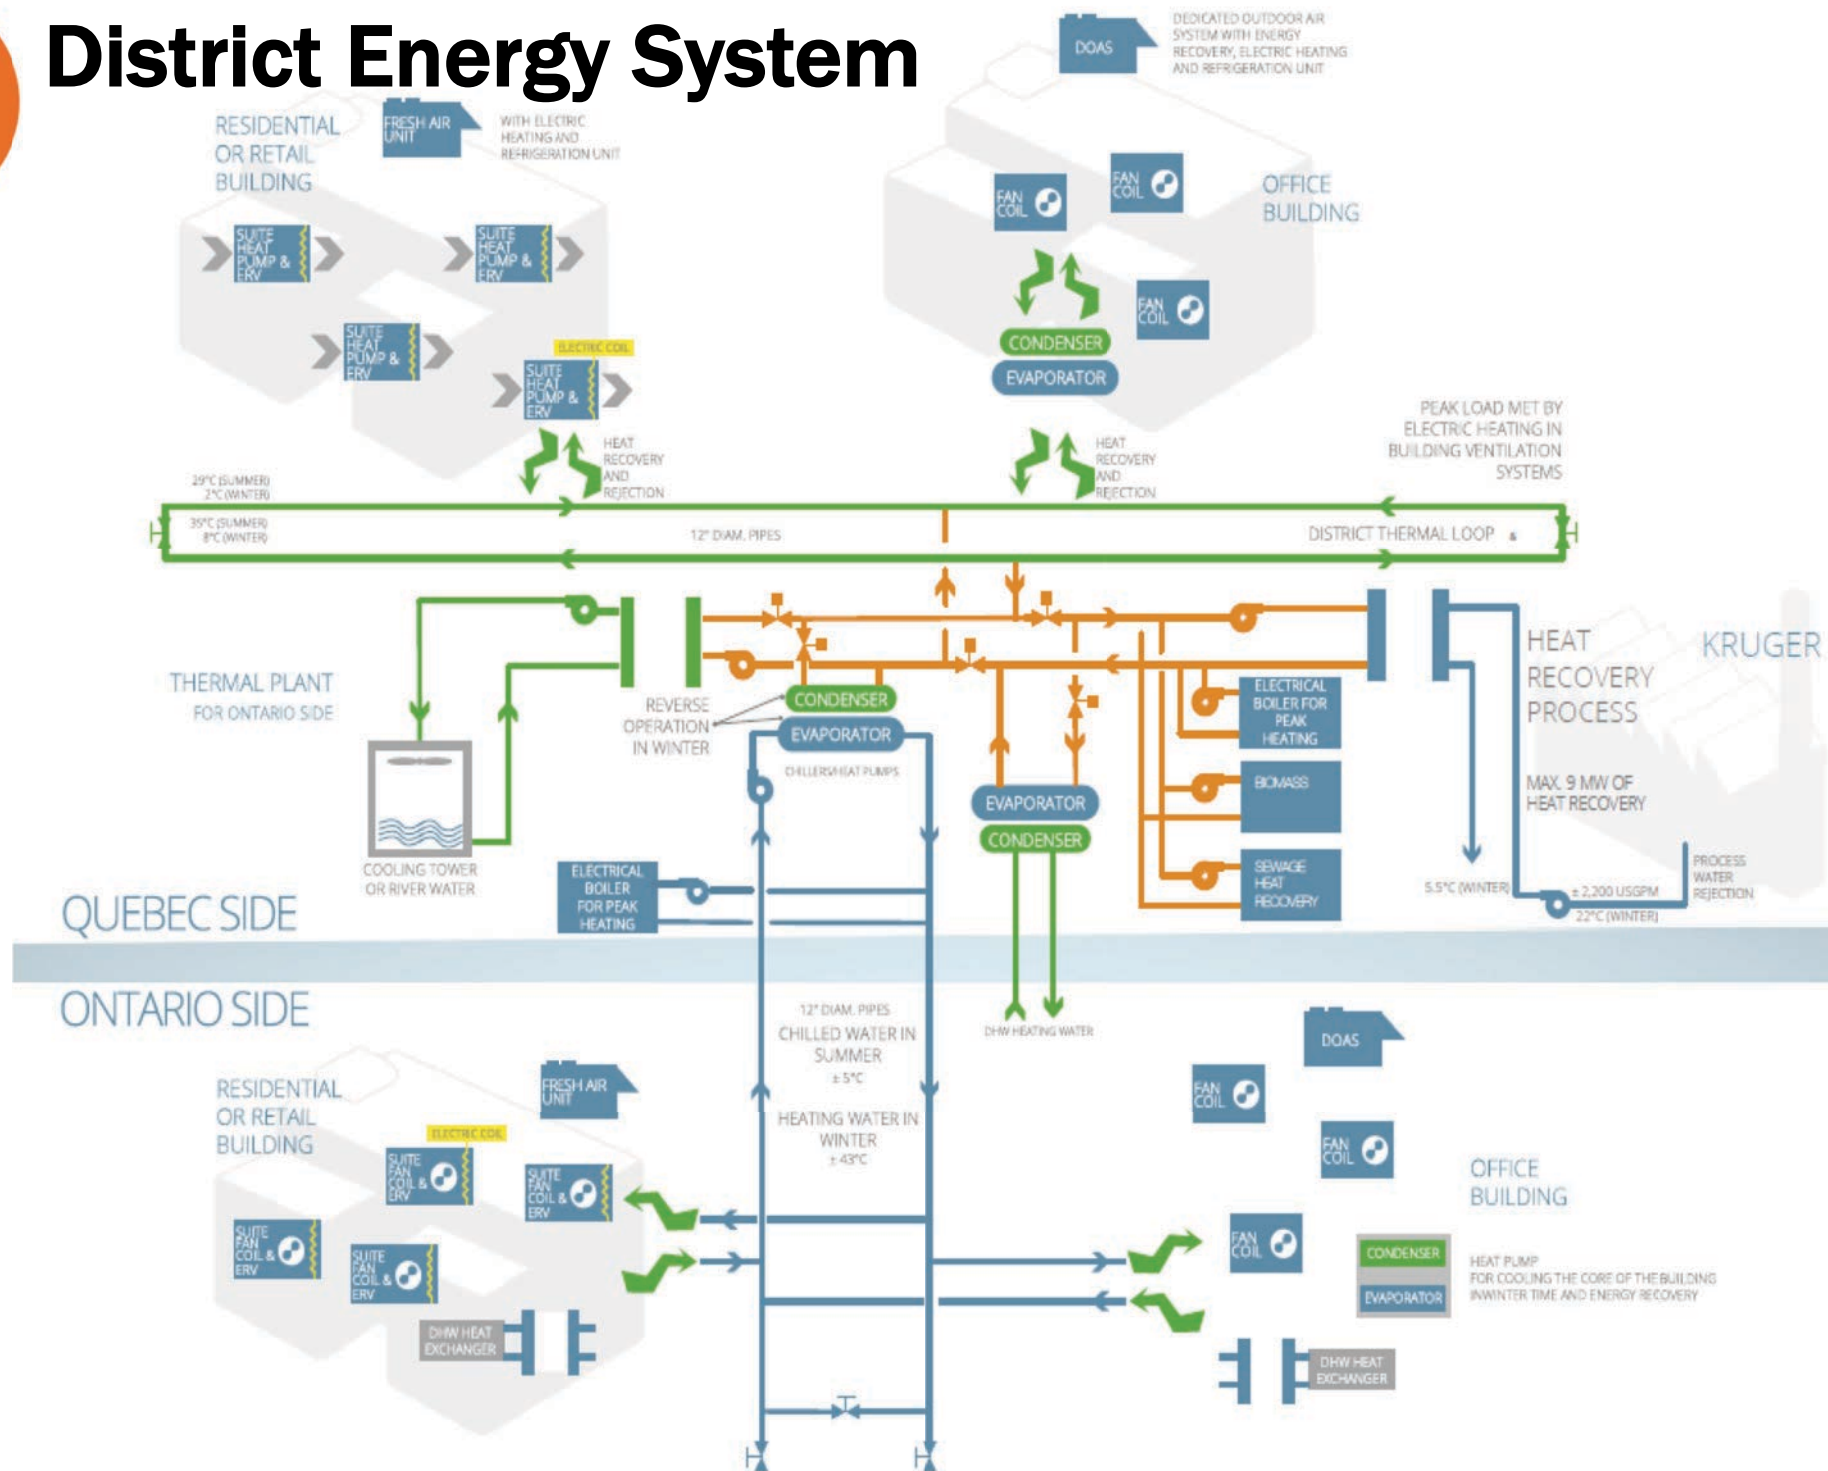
District Energy System

DOAS

DEDICATED OUTDOOR AIR SYSTEM WITH ENERGY RECOVERY, ELECTRIC HEATING AND REFRIGERATION UNIT

RESIDENTIAL OR RETAIL BUILDING

FRESH AIR UNIT

WITH ELECTRIC HEATING AND REFRIGERATION UNIT

SUITE HEAT PUMP & ERV

SUITE HEAT PUMP & ERV

SUITE HEAT PUMP & ERV

ELECTRIC COIL

SUITE HEAT PUMP & ERV

FAN COIL

FAN COIL

FAN COIL

OFFICE BUILDING

CONDENSER

EVAPORATOR

HEAT RECOVERY AND REJECTION

HEAT RECOVERY AND REJECTION

PEAK LOAD MET BY ELECTRIC HEATING IN BUILDING VENTILATION SYSTEMS

29°C (SUMMER) 2°C (WINTER)

35°C (SUMMER) 8°C (WINTER)

12" DIAM. PIPES

DISTRICT THERMAL LOOP

THERMAL PLANT FOR ONTARIO SIDE

REVERSE OPERATION IN WINTER

CONDENSER

EVAPORATOR

CHILLERS/HEAT PUMPS

HEAT RECOVERY PROCESS

KRUGER

ELECTRICAL BOILER FOR PEAK HEATING

BIOMASS

EVAPORATOR

CONDENSER

MAX. 9 MW OF HEAT RECOVERY

COOLING TOWER OR RIVER WATER

ELECTRICAL BOILER FOR PEAK HEATING

SEWAGE HEAT RECOVERY

PROCESS WATER REJECTION

5.5°C (WINTER)

± 2,200 USGPM

22°C (WINTER)

QUEBEC SIDE

ONTARIO SIDE

12" DIAM. PIPES

CHILLED WATER IN SUMMER ± 5°C

HEATING WATER IN WINTER ± 43°C

DHW HEATING WATER

DOAS

FRESH AIR UNIT

RESIDENTIAL OR RETAIL BUILDING

ELECTRIC COIL

SUITE FAN COIL & ERV

SUITE FAN COIL & ERV

SUITE FAN COIL & ERV

SUITE FAN COIL & ERV

FAN COIL

FAN COIL

OFFICE BUILDING

FAN COIL

CONDENSER

EVAPORATOR

HEAT PUMP FOR COOLING THE CORE OF THE BUILDING IN WINTER TIME AND ENERGY RECOVERY

DHW HEAT EXCHANGER

DHW HEAT EXCHANGER